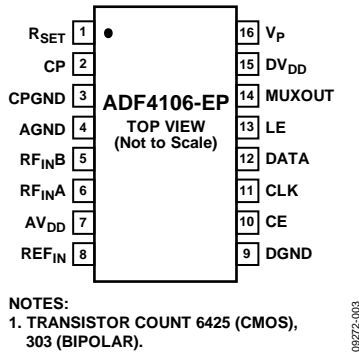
$R_{SET}$ 1
CP 2
CPGND 3
AGND 4
$RF_{IN}B$ 5
$RF_{IN}A$ 6
$AV_{DD}$ 7
$REF_{IN}$ 8

ADF4106-EP
TOP VIEW
(Not to Scale)

16 $V_P$
15 $DV_{DD}$
14 MUXOUT
13 LE
12 DATA
11 CLK
10 CE
9 DGND

NOTES:
1. TRANSISTOR COUNT 6425 (CMOS), 303 (BIPOLAR).

09272-003